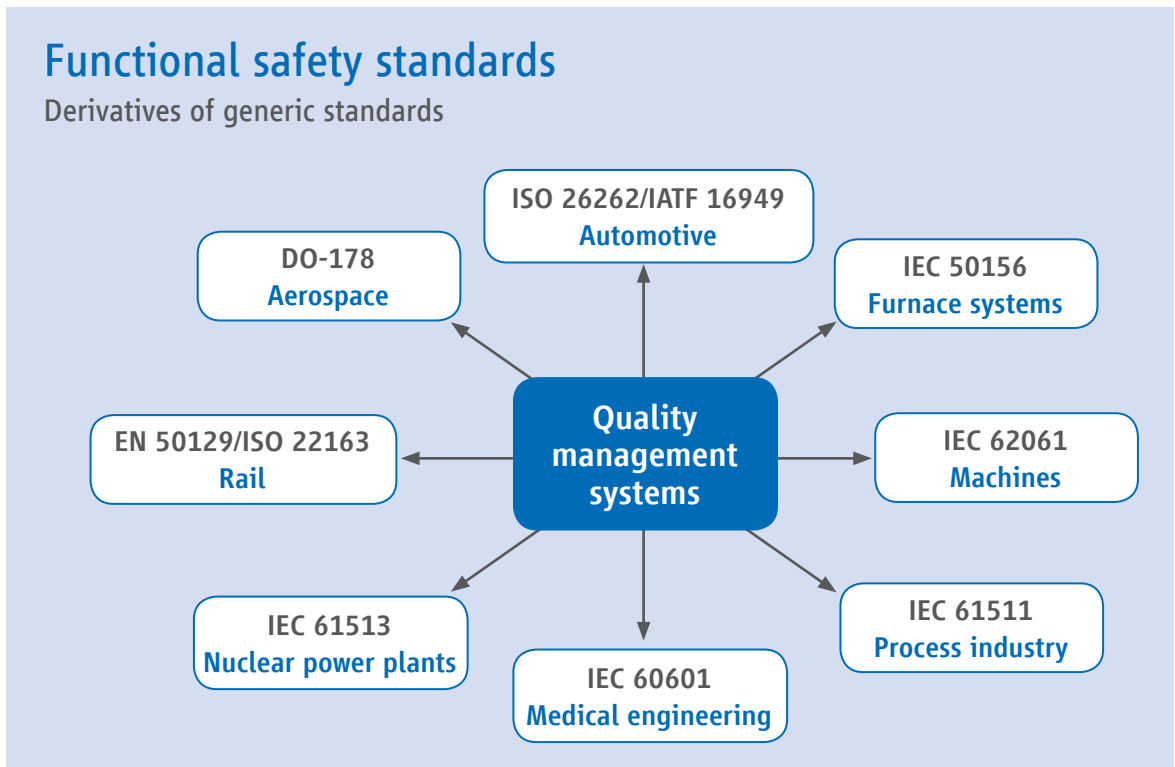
Functional safety standards
Derivatives of generic standards

ISO 26262/IATF 16949
Automotive

DO-178
Aerospace

IEC 50156
Furnace systems

Quality management systems

EN 50129/ISO 22163
Rail

IEC 62061
Machines

IEC 61513
Nuclear power plants

IEC 61511
Process industry

IEC 60601
Medical engineering